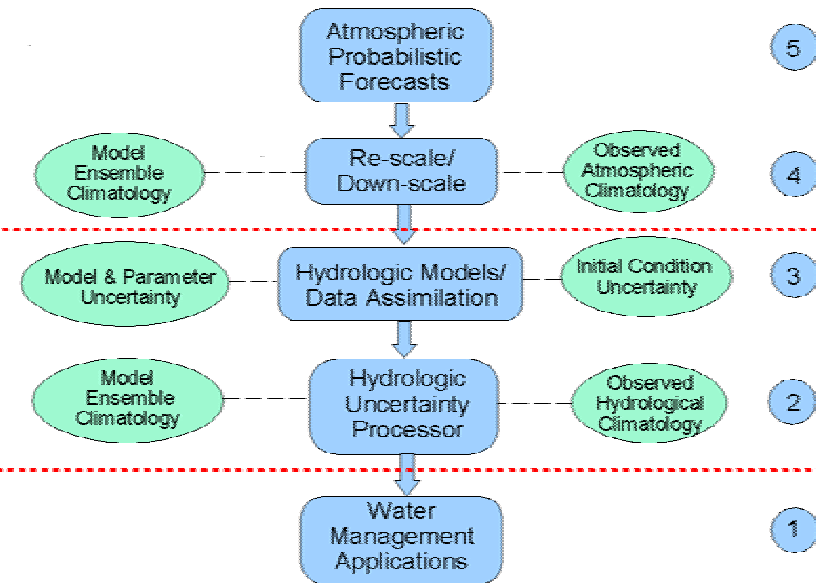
Atmospheric Probabilistic Forecasts

5

Model Ensemble Climatology

Re-scale/ Down-scale

Observed Atmospheric Climatology

4

Model & Parameter Uncertainty

Hydrologic Models/ Data Assimilation

Initial Condition Uncertainty

3

Model Ensemble Climatology

Hydrologic Uncertainty Processor

Observed Hydrological Climatology

2

Water Management Applications

1